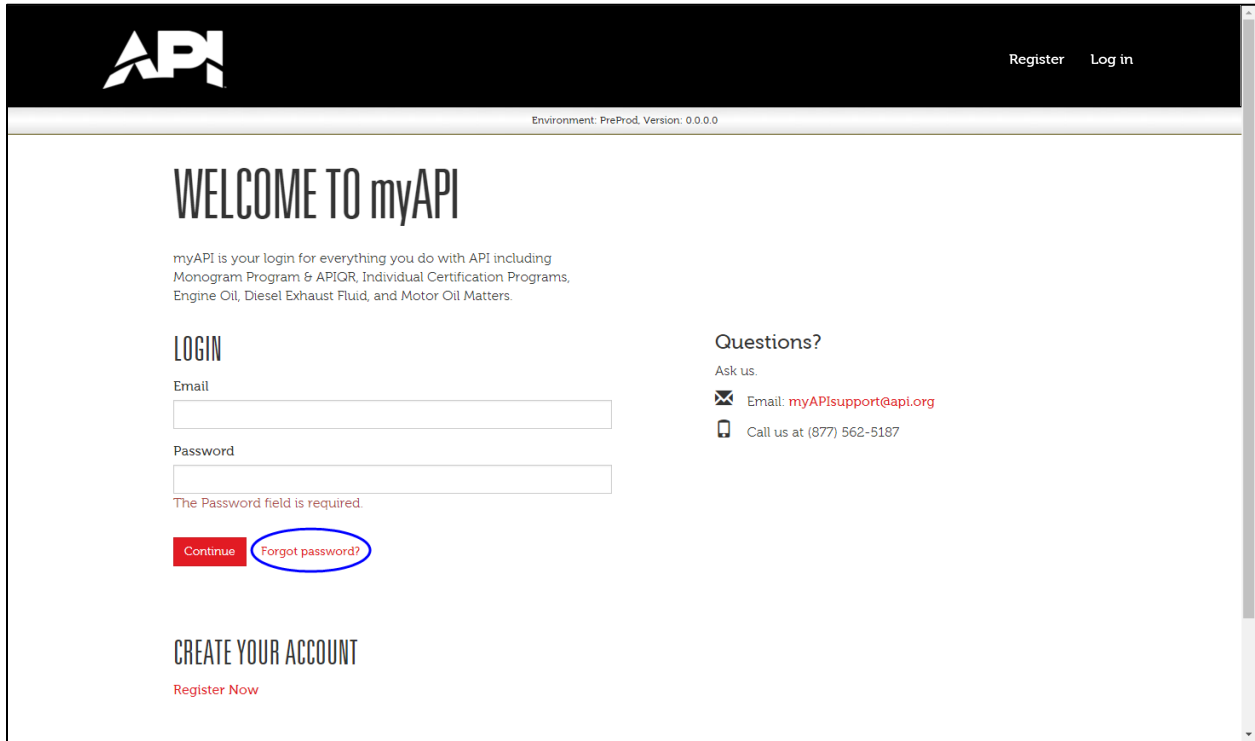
API

Register Log in

Environment: PreProd, Version: 0.0.0.0

WELCOME TO myAPI

myAPI is your login for everything you do with API including Monogram Program & APIQR, Individual Certification Programs, Engine Oil, Diesel Exhaust Fluid, and Motor Oil Matters.

LOGIN

Email

Password

The Password field is required.

Continue Forgot password?

Questions?

Ask us.

Email: myAPIsupport@api.org

Call us at (877) 562-5187

CREATE YOUR ACCOUNT

Register Now